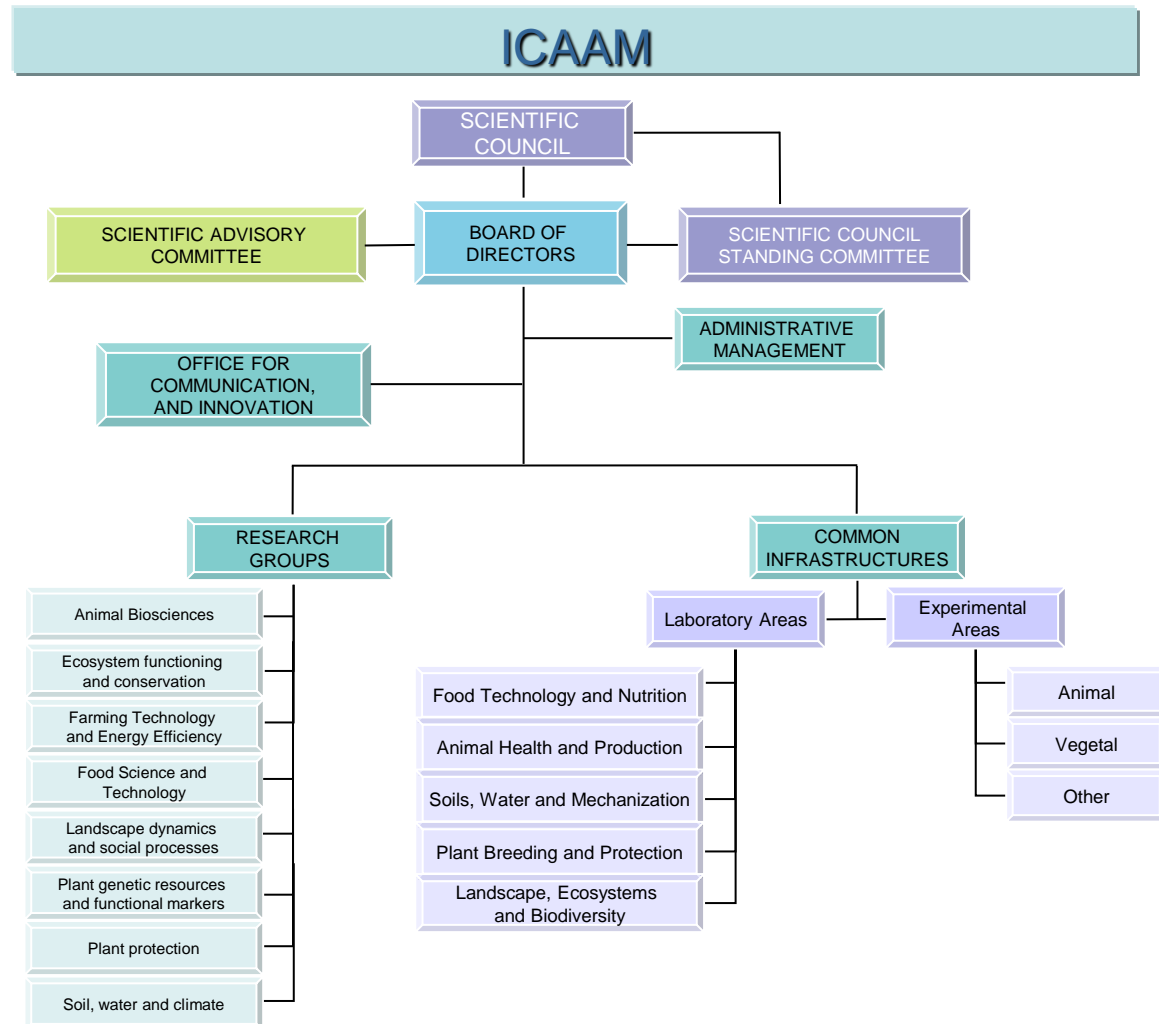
ICAAM

SCIENTIFIC COUNCIL

SCIENTIFIC ADVISORY COMMITTEE

BOARD OF DIRECTORS

SCIENTIFIC COUNCIL STANDING COMMITTEE

ADMINISTRATIVE MANAGEMENT

OFFICE FOR COMMUNICATION, AND INNOVATION

RESEARCH GROUPS

Animal Biosciences

Ecosystem functioning and conservation

Farming Technology and Energy Efficiency

Food Science and Technology

Landscape dynamics and social processes

Plant genetic resources and functional markers

Plant protection

Soil, water and climate

COMMON INFRASTRUCTURES

Laboratory Areas

Food Technology and Nutrition

Animal Health and Production

Soils, Water and Mechanization

Plant Breeding and Protection

Landscape, Ecosystems and Biodiversity

Experimental Areas

Animal

Vegetal

Other